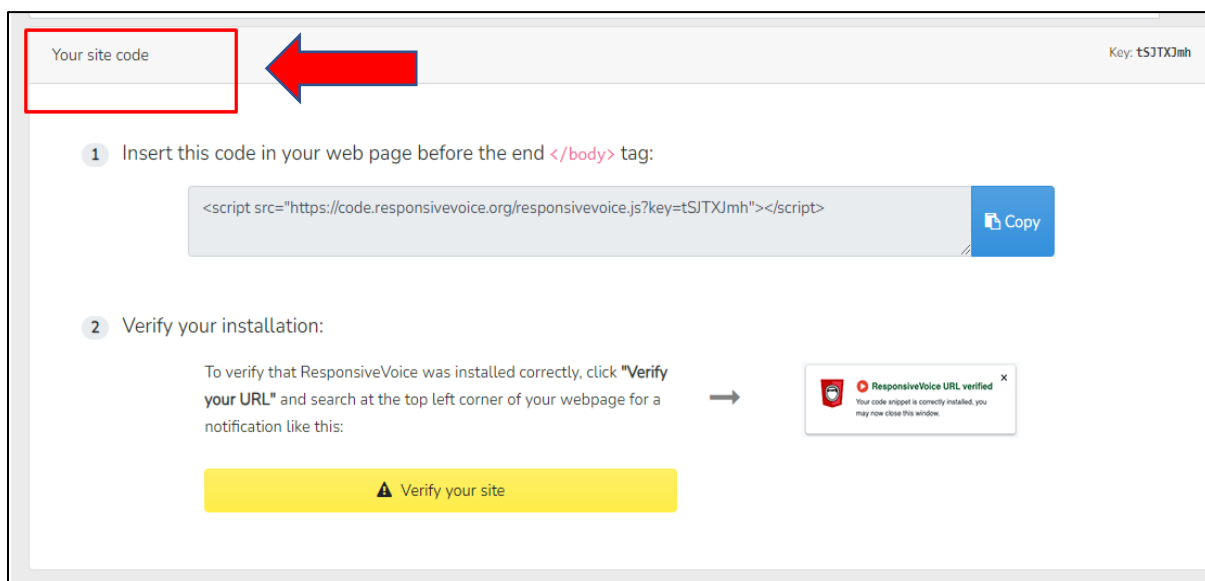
Your site code

Key: tSJTXJmh

1 Insert this code in your web page before the end </body> tag:

<script src="https://code.responsivevoice.org/responsivevoice.js?key=tSJTXJmh"></script>

Copy

2 Verify your installation:

To verify that ResponsiveVoice was installed correctly, click **"Verify your URL"** and search at the top left corner of your webpage for a notification like this:

ResponsiveVoice URL verified
Your code snippet is correctly installed, you may now close this window.
×

Verify your site